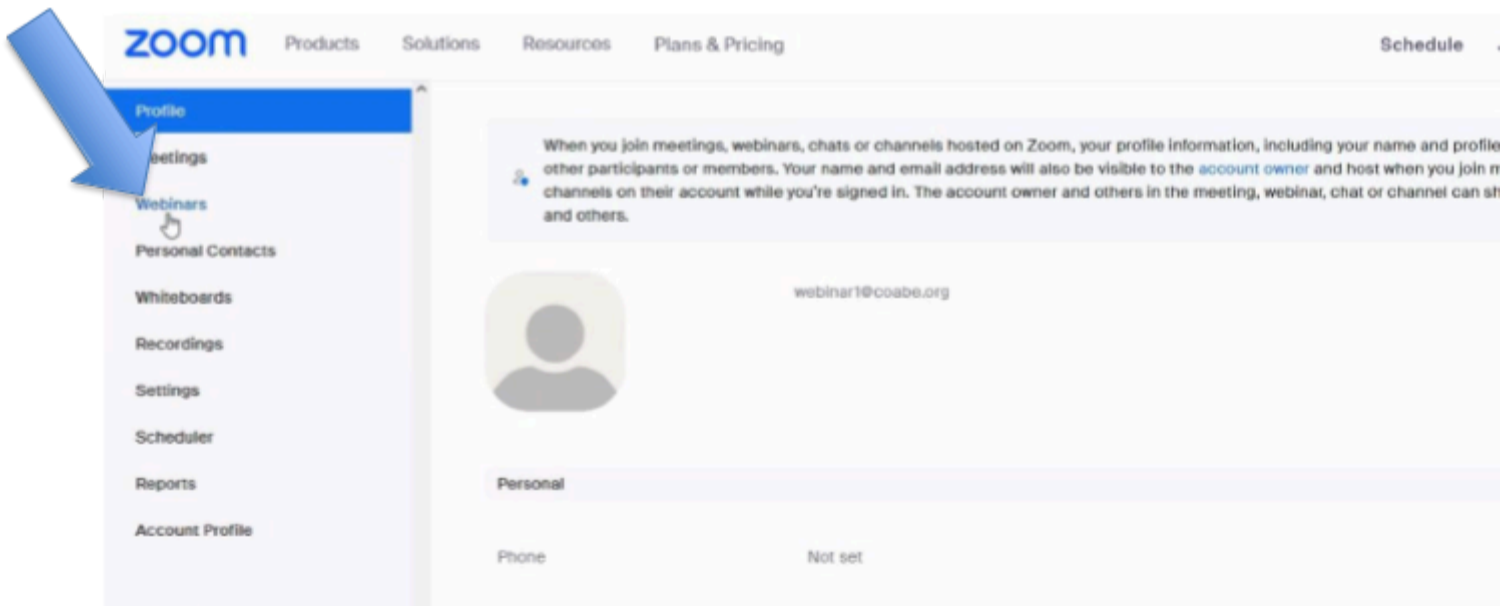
zoom Products Solutions Resources Plans & Pricing Schedule

Profile

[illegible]etings

Webinars

Personal Contacts

Whiteboards

Recordings

Settings

Scheduler

Reports

Account Profile

When you join meetings, webinars, chats or channels hosted on Zoom, your profile information, including your name and profile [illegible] other participants or members. Your name and email address will also be visible to the account owner and host when you join m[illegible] channels on their account while you're signed in. The account owner and others in the meeting, webinar, chat or channel can sh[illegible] and others.

webinar1@coabe.org

Personal

Phone Not set